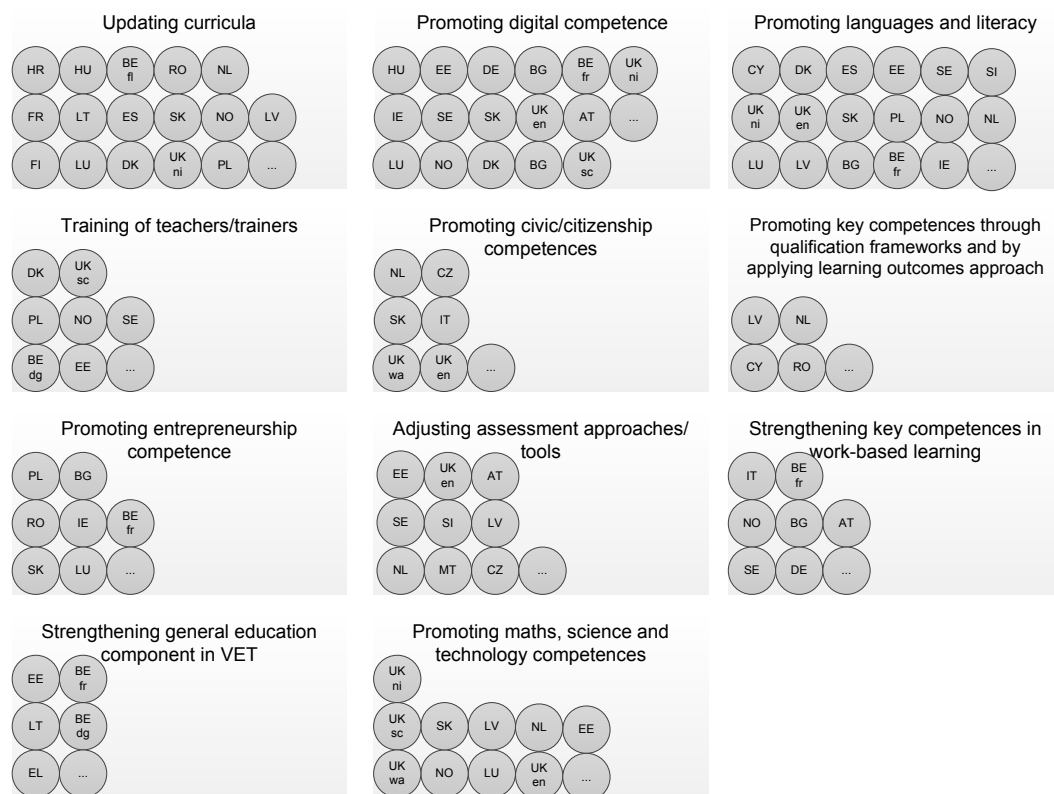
Updating curricula

HR HU BE fl RO NL
FR LT ES SK NO LV
FI LU DK UK ni PL ...

Promoting digital competence

HU EE DE BG BE fr UK ni
IE SE SK UK en AT ...
LU NO DK BG UK sc

Promoting languages and literacy

CY DK ES EE SE SI
UK ni UK en SK PL NO NL
LU LV BG BE fr IE ...

Training of teachers/trainers

DK UK sc
PL NO SE
BE dg EE ...

Promoting civic/citizenship competences

NL CZ
SK IT
UK wa UK en ...

Promoting key competences through qualification frameworks and by applying learning outcomes approach

LV NL
CY RO ...

Promoting entrepreneurship competence

PL BG
RO IE BE fr
SK LU ...

Adjusting assessment approaches/ tools

EE UK en AT
SE SI LV
NL MT CZ ...

Strengthening key competences in work-based learning

IT BE fr
NO BG AT
SE DE ...

Strengthening general education component in VET

EE BE fr
LT BE dg
EL ...

Promoting maths, science and technology competences

UK ni
UK sc SK LV NL EE
UK wa NO LU UK en ...